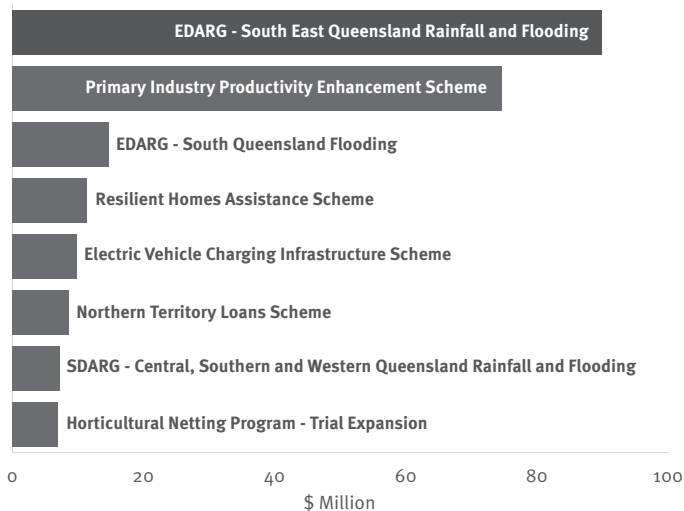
EDARG - South East Queensland Rainfall and Flooding

Primary Industry Productivity Enhancement Scheme

EDARG - South Queensland Flooding

Resilient Homes Assistance Scheme

Electric Vehicle Charging Infrastructure Scheme

Northern Territory Loans Scheme

SDARG - Central, Southern and Western Queensland Rainfall and Flooding

Horticultural Netting Program - Trial Expansion

0 20 40 60 80 100

$ Million